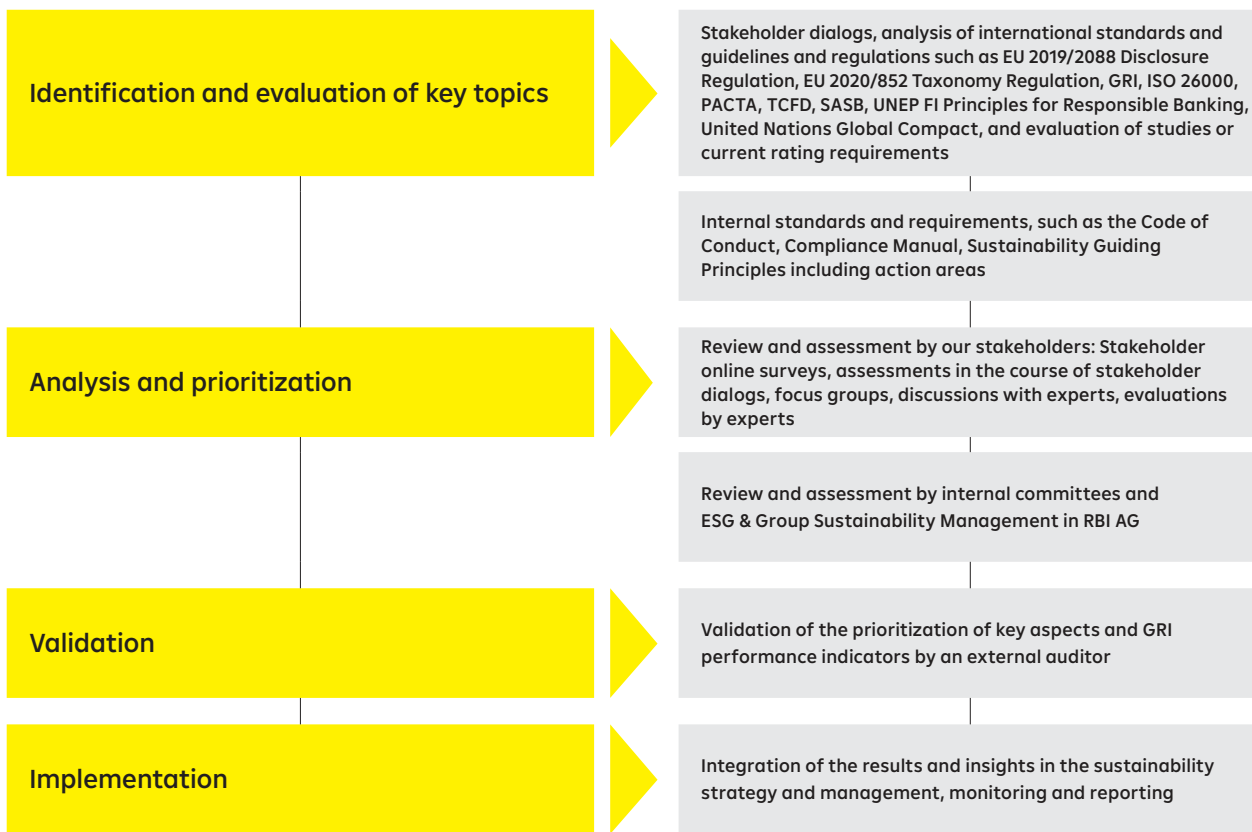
Identification and evaluation of key topics

Stakeholder dialogs, analysis of international standards and guidelines and regulations such as EU 2019/2088 Disclosure Regulation, EU 2020/852 Taxonomy Regulation, GRI, ISO 26000, PACTA, TCFD, SASB, UNEP FI Principles for Responsible Banking, United Nations Global Compact, and evaluation of studies or current rating requirements

Internal standards and requirements, such as the Code of Conduct, Compliance Manual, Sustainability Guiding Principles including action areas

Analysis and prioritization

Review and assessment by our stakeholders: Stakeholder online surveys, assessments in the course of stakeholder dialogs, focus groups, discussions with experts, evaluations by experts

Review and assessment by internal committees and ESG & Group Sustainability Management in RBI AG

Validation

Validation of the prioritization of key aspects and GRI performance indicators by an external auditor

Implementation

Integration of the results and insights in the sustainability strategy and management, monitoring and reporting